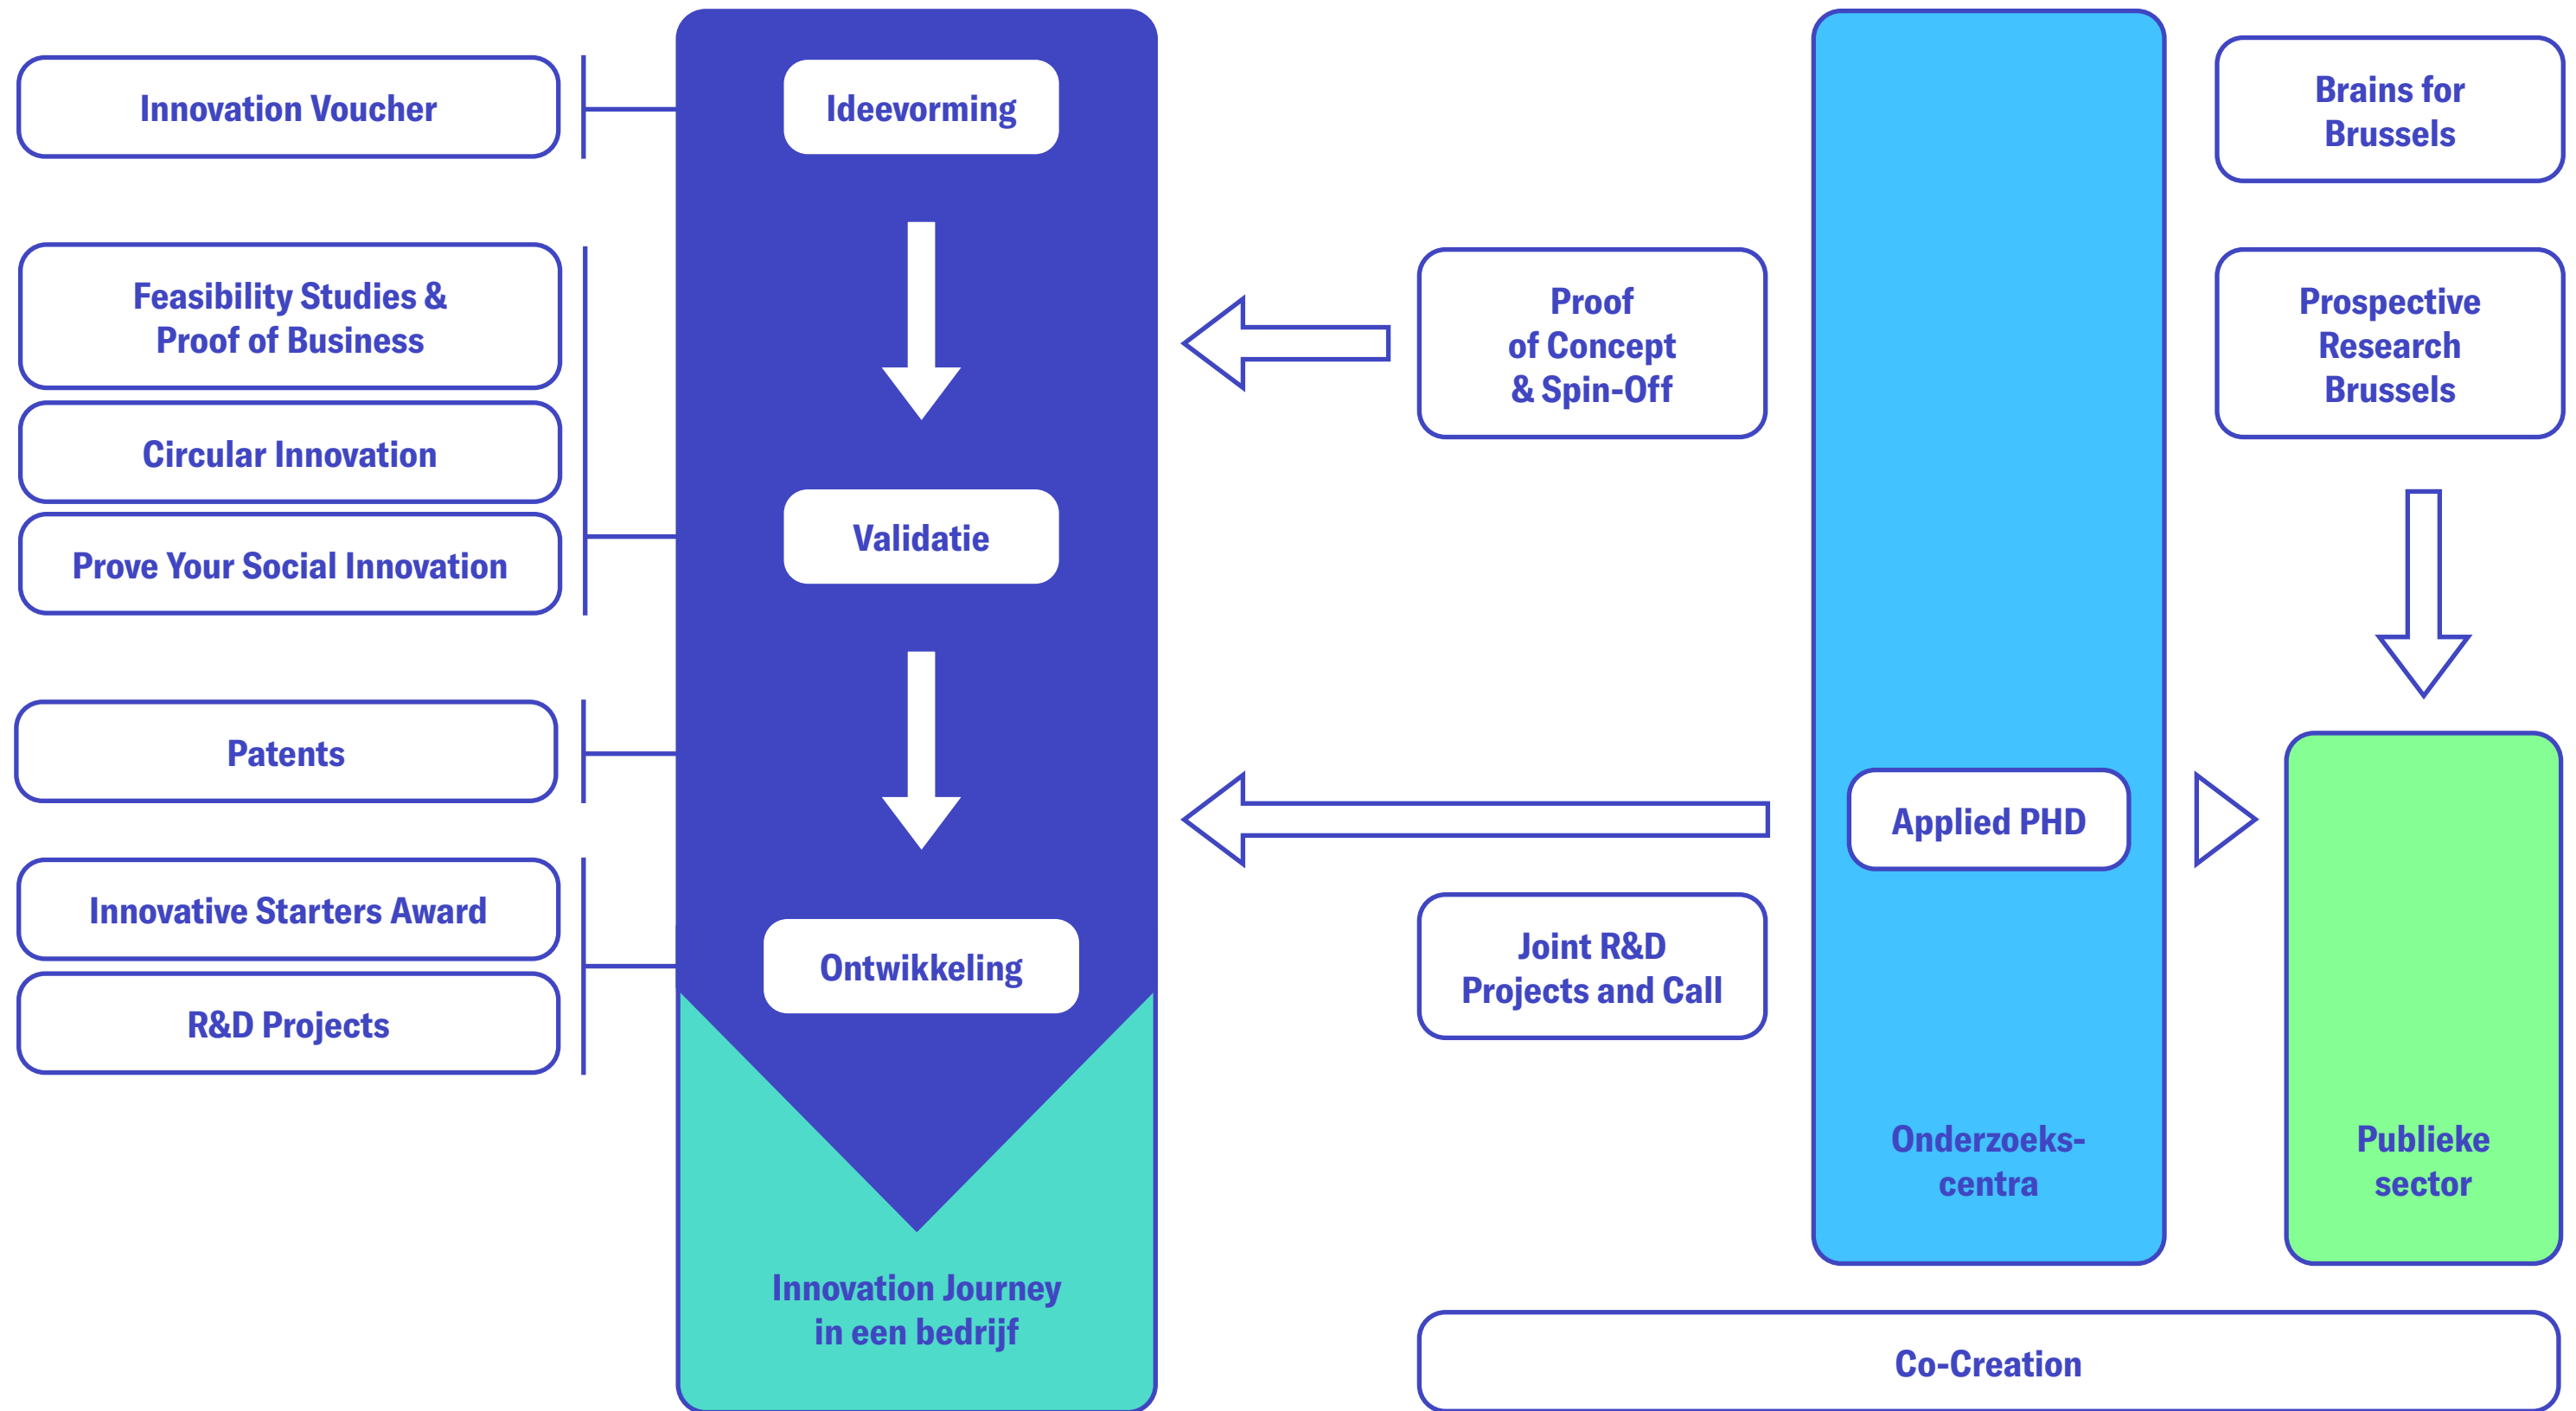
Innovation Voucher

Feasibility Studies & Proof of Business

Circular Innovation

Prove Your Social Innovation

Patents

Innovative Starters Award

R&D Projects

Ideevorming

Validatie

Ontwikkeling

Innovation Journey in een bedrijf

Proof of Concept & Spin-Off

Joint R&D Projects and Call

Applied PHD

Onderzoeks-centra

Brains for Brussels

Prospective Research Brussels

Publieke sector

Co-Creation